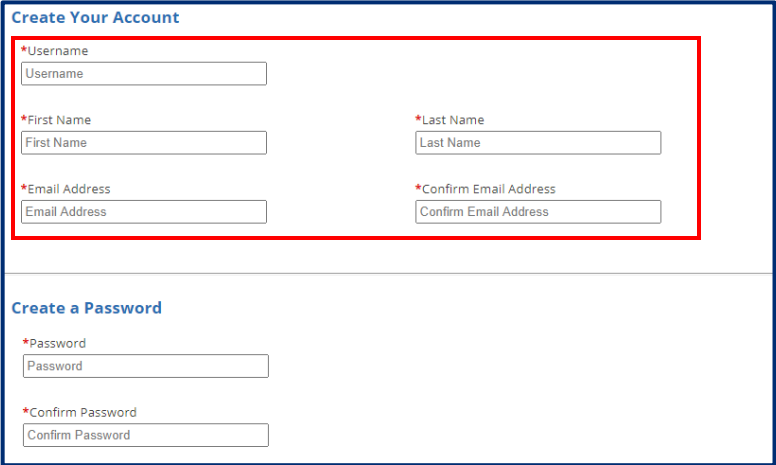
Create Your Account

*Username
Username

*First Name
First Name

*Last Name
Last Name

*Email Address
Email Address

*Confirm Email Address
Confirm Email Address

Create a Password

*Password
Password

*Confirm Password
Confirm Password